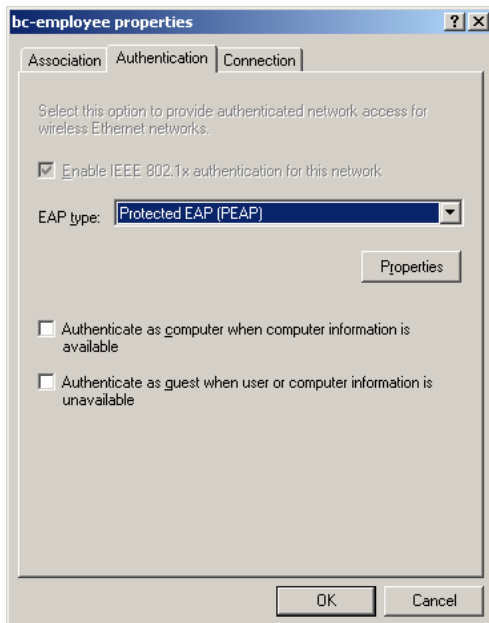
bc-employee properties

?

Association | Authentication | Connection

Select this option to provide authenticated network access for wireless Ethernet networks.

Enable IEEE 802.1x authentication for this network

EAP type: Protected EAP (PEAP)

Properties

Authenticate as computer when computer information is available

Authenticate as guest when user or computer information is unavailable

OK | Cancel